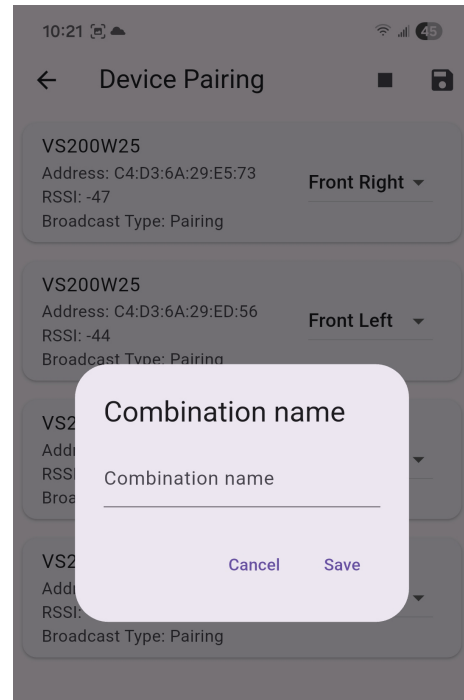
10:21 45

← Device Pairing

VS200W25
Address: C4:D3:6A:29:E5:73
RSSI: -47
Broadcast Type: Pairing
Front Right

VS200W25
Address: C4:D3:6A:29:ED:56
RSSI: -44
Broadcast Type: Pairing
Front Left

VS2
Addr
RSSI
Broa

VS2
Addr
RSSI:
Broadcast Type: Pairing

Combination name

Combination name

Cancel Save